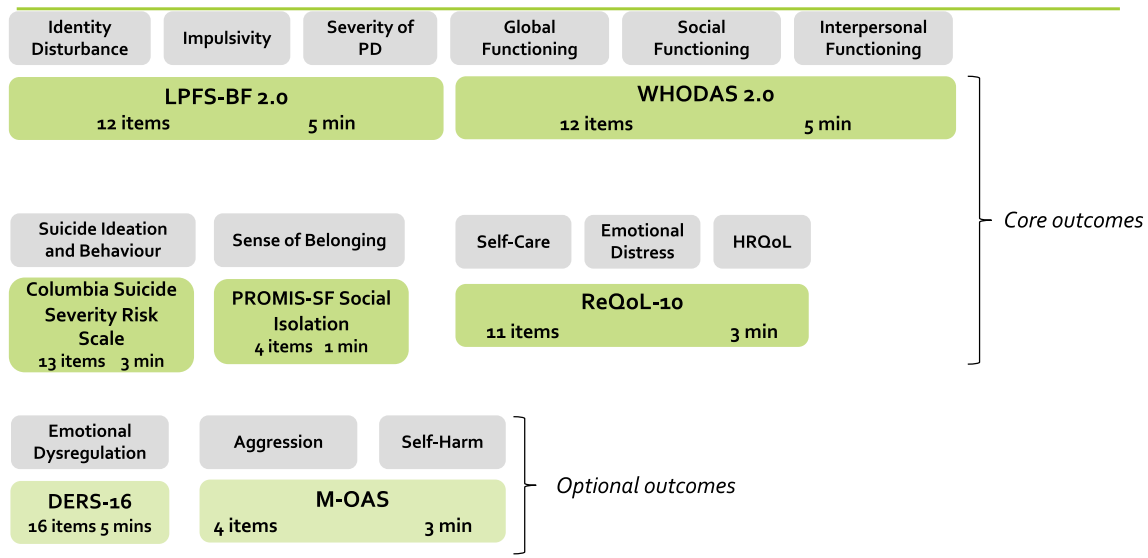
Identity Disturbance

Impulsivity

Severity of PD

Global Functioning

Social Functioning

Interpersonal Functioning

LPFS-BF 2.0
12 items 5 min

WHODAS 2.0
12 items 5 min

Suicide Ideation and Behaviour

Sense of Belonging

Self-Care

Emotional Distress

HRQoL

Columbia Suicide Severity Risk Scale
13 items 3 min

PROMIS-SF Social Isolation
4 items 1 min

ReQoL-10
11 items 3 min

Core outcomes

Emotional Dysregulation

Aggression

Self-Harm

DERS-16
16 items 5 mins

M-OAS
4 items 3 min

Optional outcomes